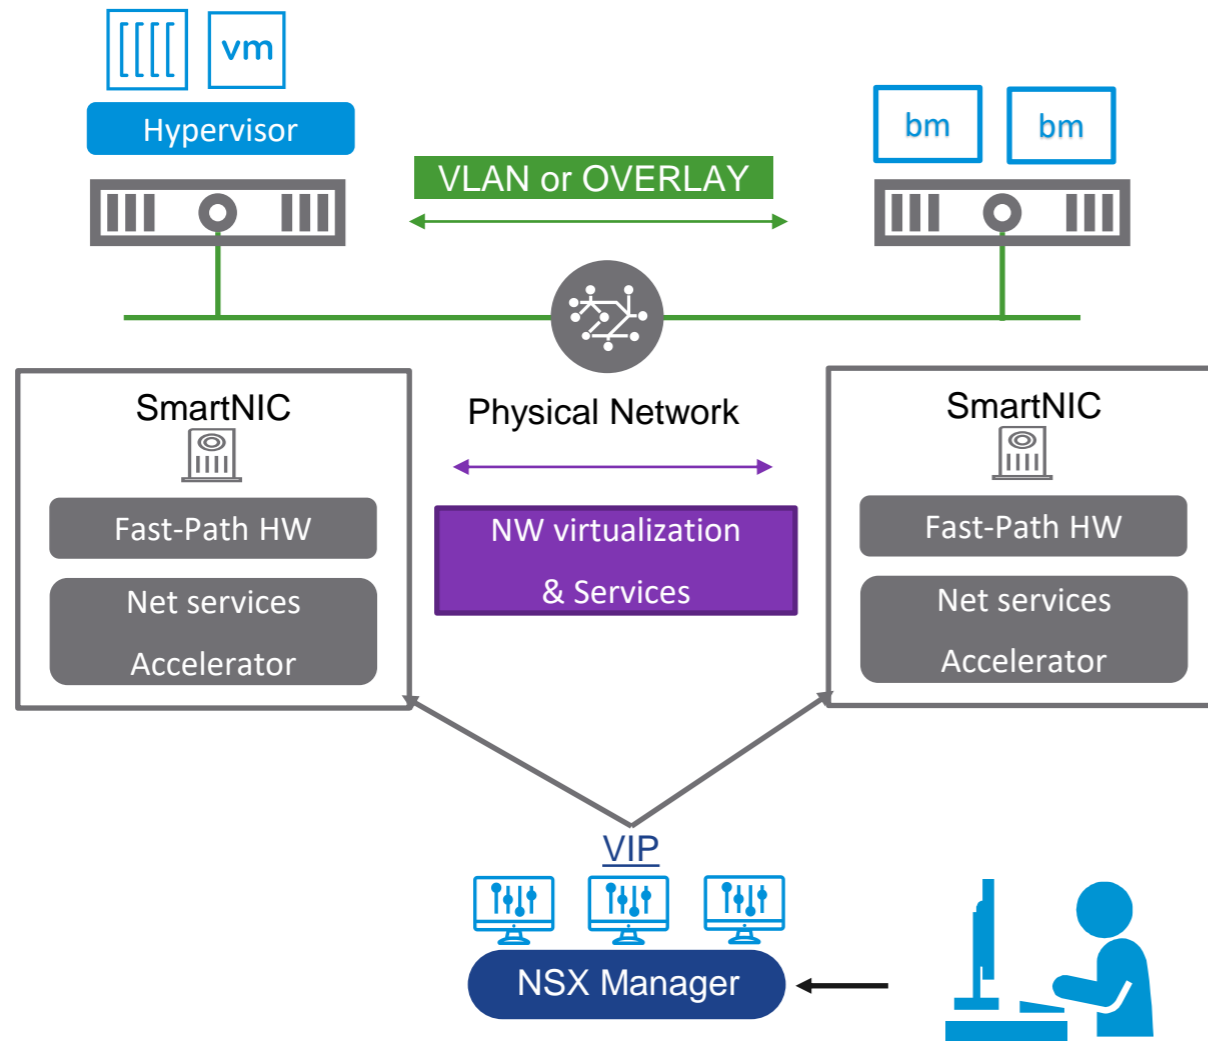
vm

Hypervisor

bm

bm

VLAN or OVERLAY

SmartNIC

Fast-Path HW

Net services

Accelerator

Physical Network

NW virtualization

& Services

SmartNIC

Fast-Path HW

Net services

Accelerator

VIP

NSX Manager